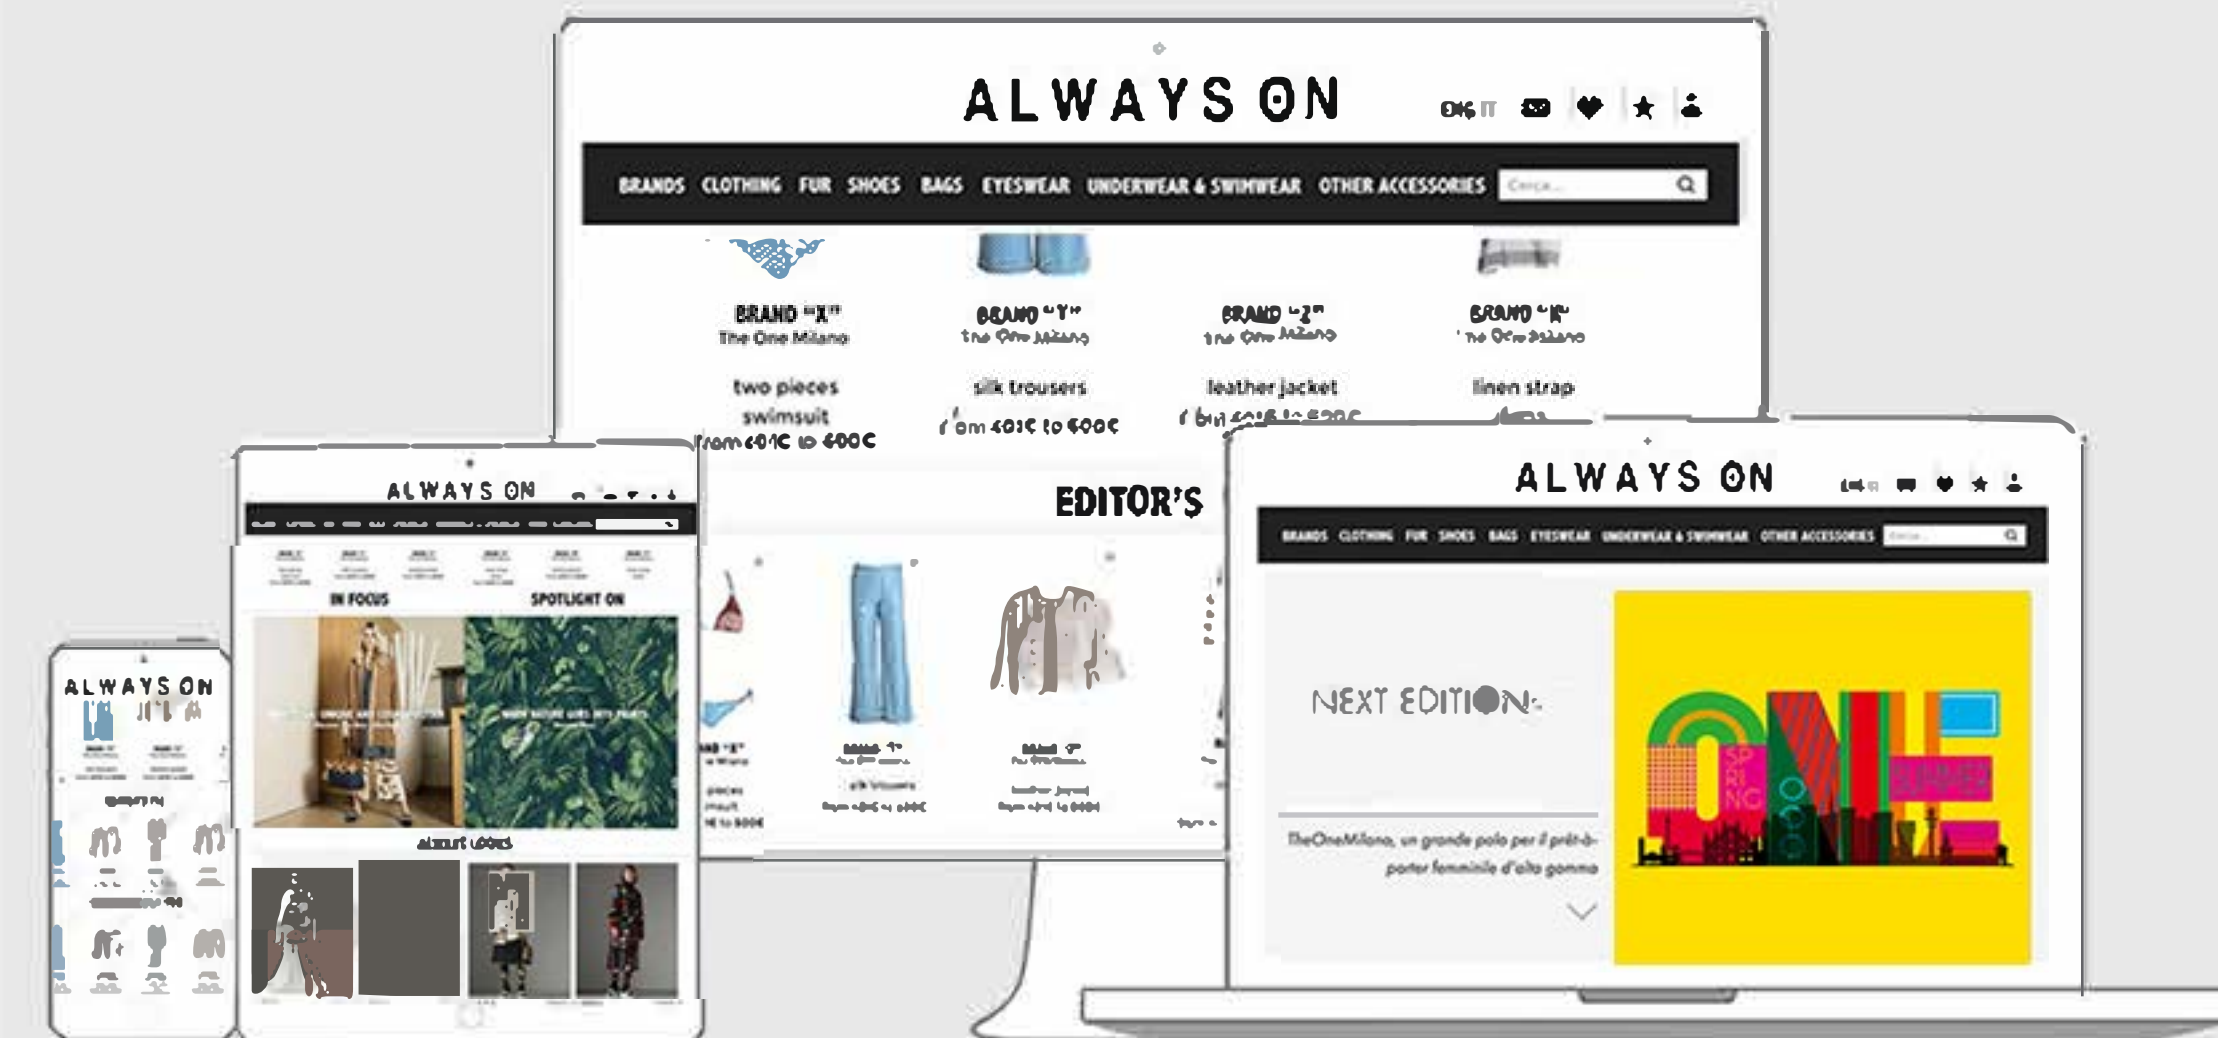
ALWAYS ON

ENG IT

BRANDS CLOTHING FUR SHOES BAGS EYESWEAR UNDERWEAR & SWIMWEAR OTHER ACCESSORIES Cerca...

BRAND "X"
The One Milano
two pieces swimsuit
from 601€ to 600€

BRAND "Y"
The One Milano
silk trousers
from 601€ to 600€

BRAND "Z"
The One Milano
leather jacket
from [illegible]

BRAND "K"
The One Milano
linen strap
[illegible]

EDITOR'S

ALWAYS ON

IN FOCUS

SPOTLIGHT ON

ALWAYS ON

ALWAYS ON

BRANDS CLOTHING FUR SHOES BAGS EYESWEAR UNDERWEAR & SWIMWEAR OTHER ACCESSORIES

NEXT EDITION:

TheOneMilano, un grande polo per il prêt-à-porter femminile d'alta gamma

ONE
SPRING